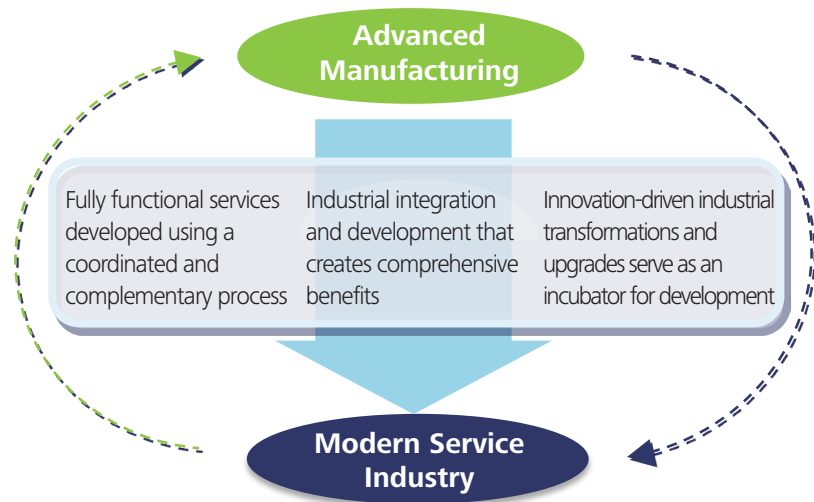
Advanced Manufacturing

Fully functional services developed using a coordinated and complementary process

Industrial integration and development that creates comprehensive benefits

Innovation-driven industrial transformations and upgrades serve as an incubator for development

Modern Service Industry